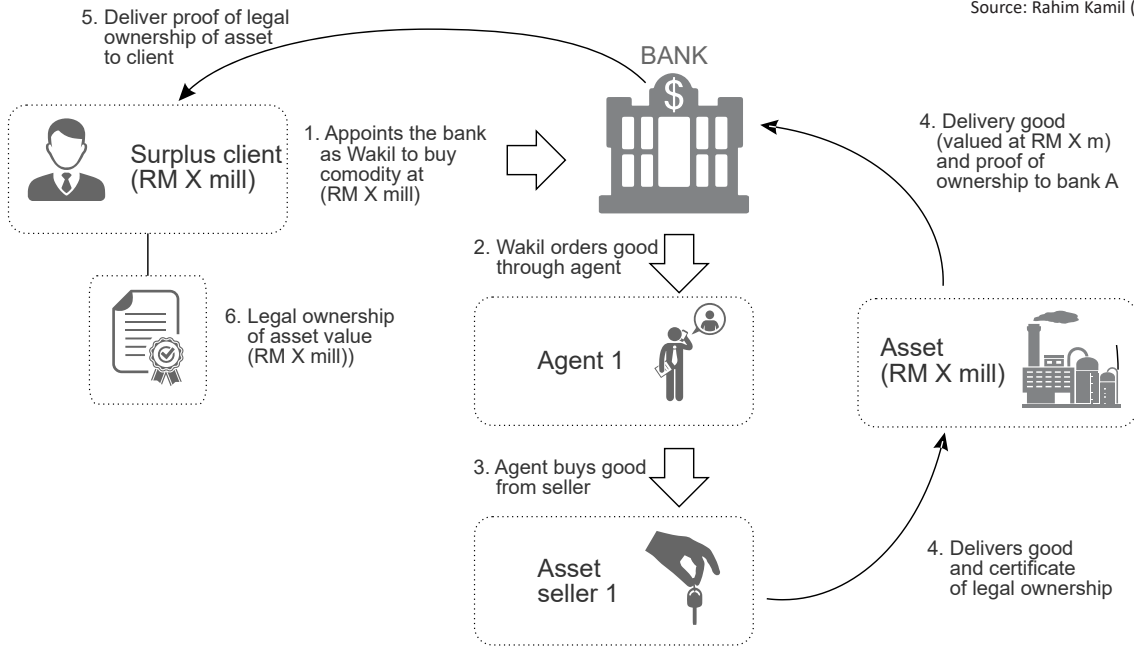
Source: Rahim Kamil (

5. Deliver proof of legal ownership of asset to client

BANK

$

Surplus client (RM X mill)

1. Appoints the bank as Wakil to buy comodity at (RM X mill)

4. Delivery good (valued at RM X m) and proof of ownership to bank A

2. Wakil orders good through agent

6. Legal ownership of asset value (RM X mill))

Agent 1

Asset (RM X mill)

3. Agent buys good from seller

Asset seller 1

4. Delivers good and certificate of legal ownership